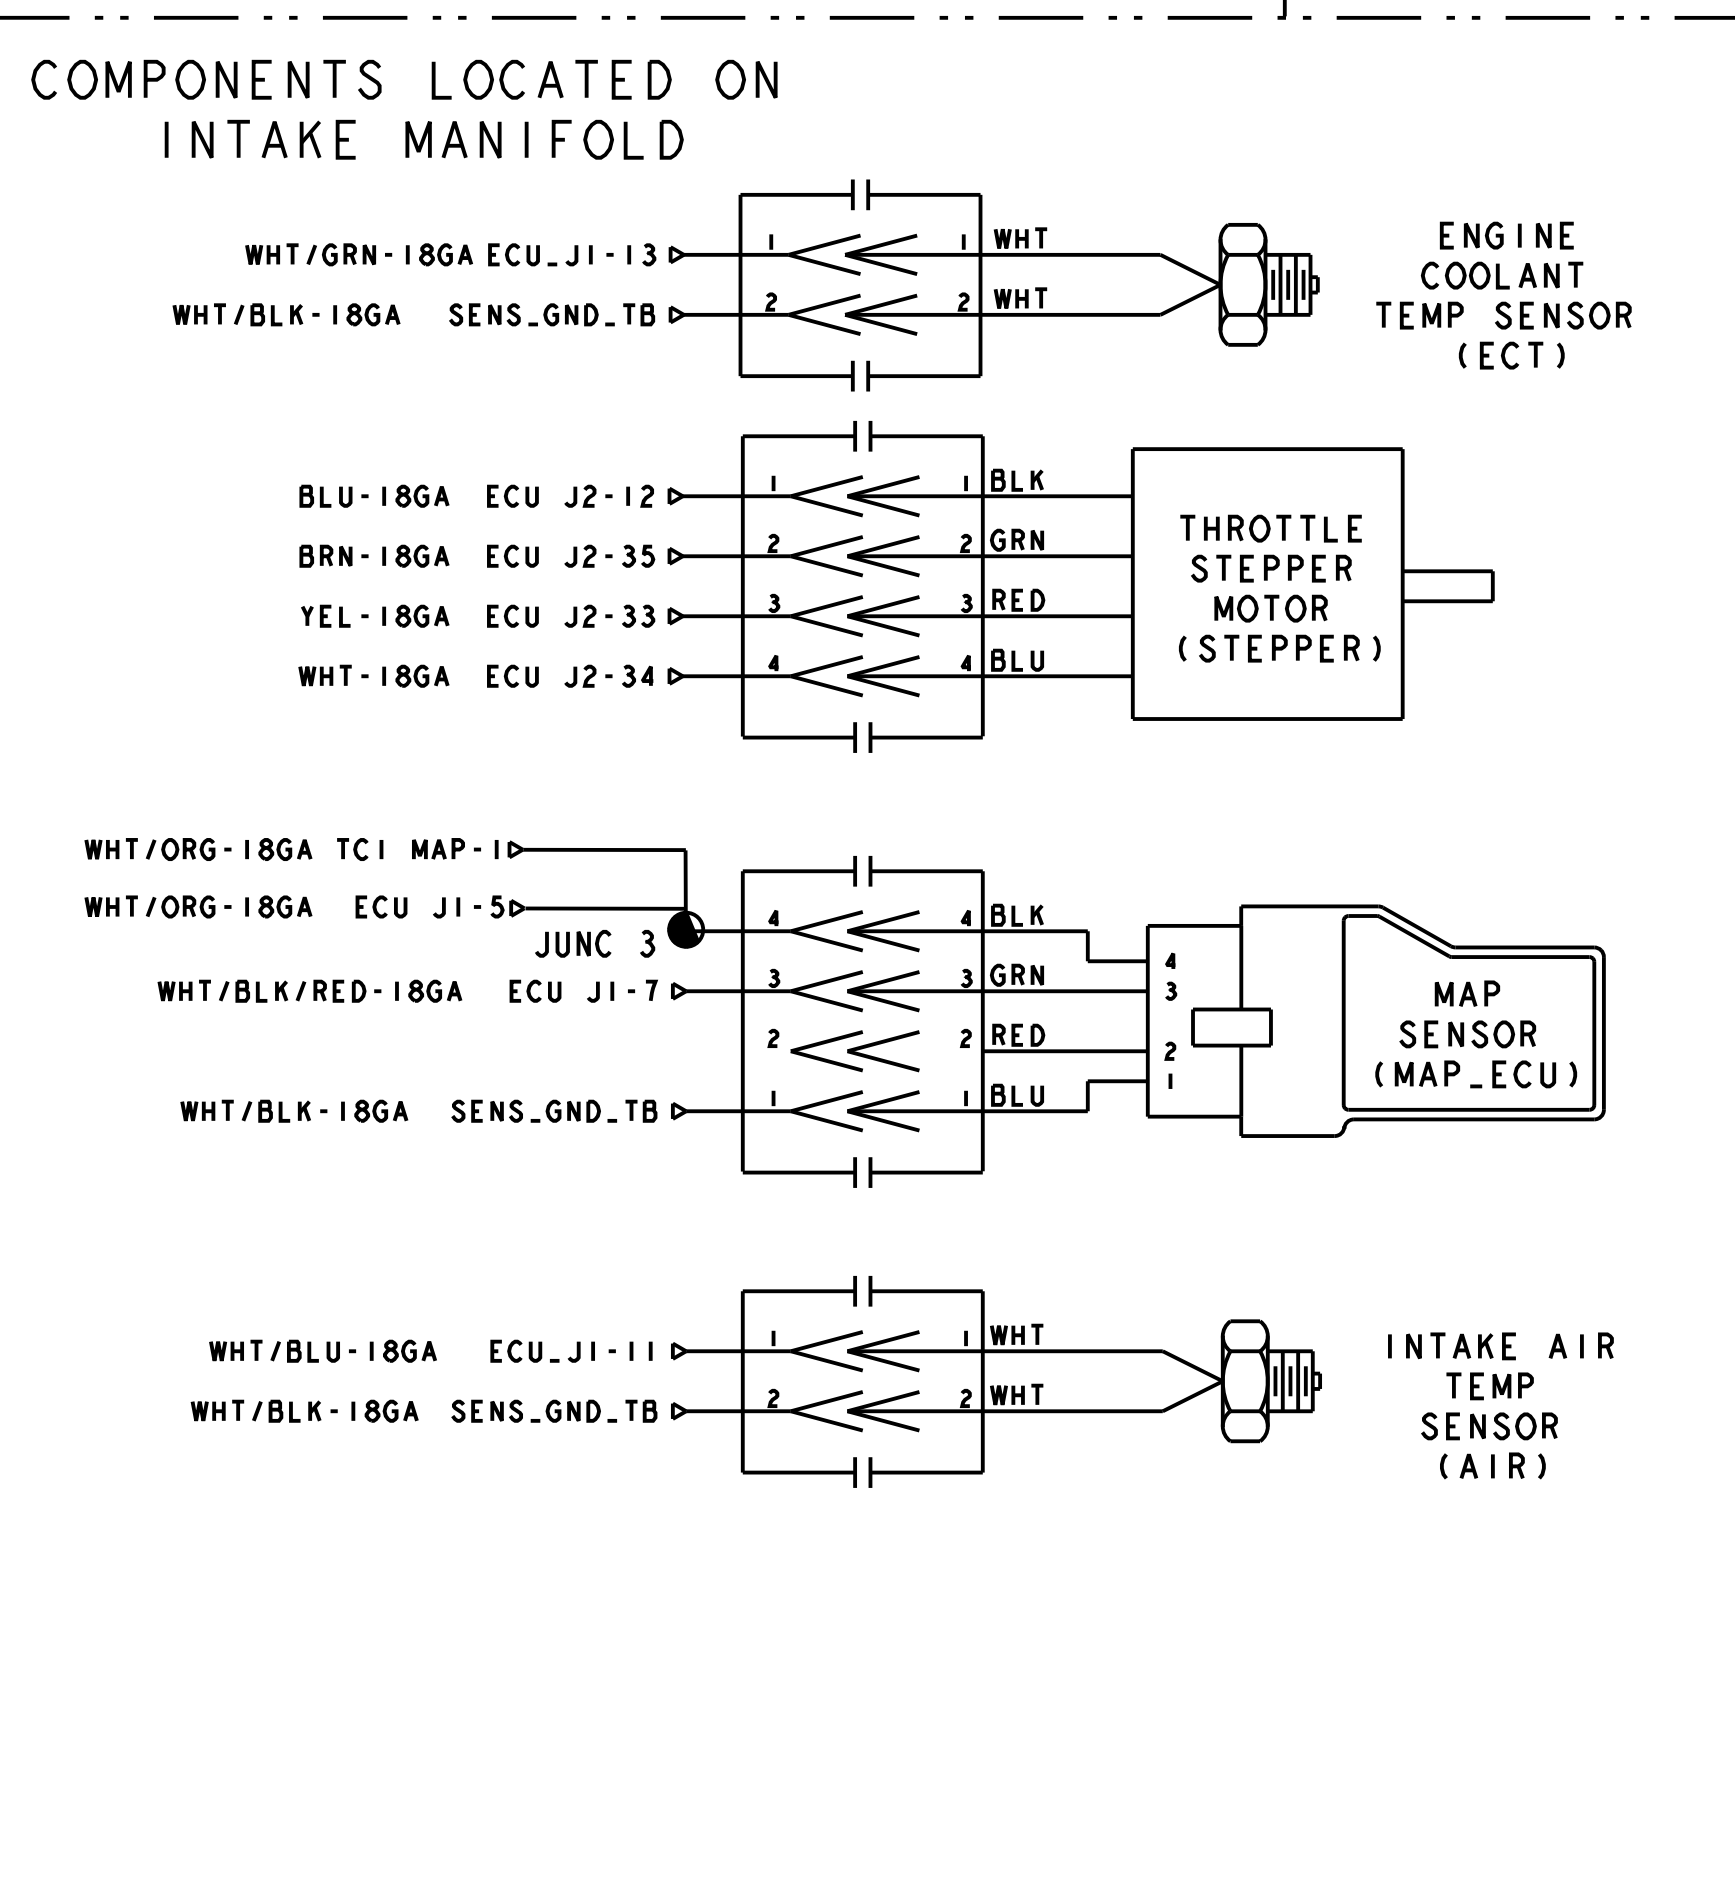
COMPONENTS LOCATED ON INTAKE MANIFOLD

WHT/GRN-18GA ECU_J1-13
WHT/BLK-18GA SENS_GND_TB
1 1 WHT
2 2 WHT
ENGINE COOLANT TEMP SENSOR (ECT)

BLU-18GA ECU J2-12
BRN-18GA ECU J2-35
YEL-18GA ECU J2-33
WHT-18GA ECU J2-34
1 1 BLK
2 2 GRN
3 3 RED
4 4 BLU
THROTTLE STEPPER MOTOR (STEPPER)

WHT/ORG-18GA TCI MAP-1
WHT/ORG-18GA ECU J1-5
JUNC 3
WHT/BLK/RED-18GA ECU J1-7
WHT/BLK-18GA SENS_GND_TB
4 4 BLK
3 3 GRN
2 2 RED
1 1 BLU
4
3
2
1
MAP SENSOR (MAP_ECU)

WHT/BLU-18GA ECU_J1-11
WHT/BLK-18GA SENS_GND_TB
1 1 WHT
2 2 WHT
INTAKE AIR TEMP SENSOR (AIR)